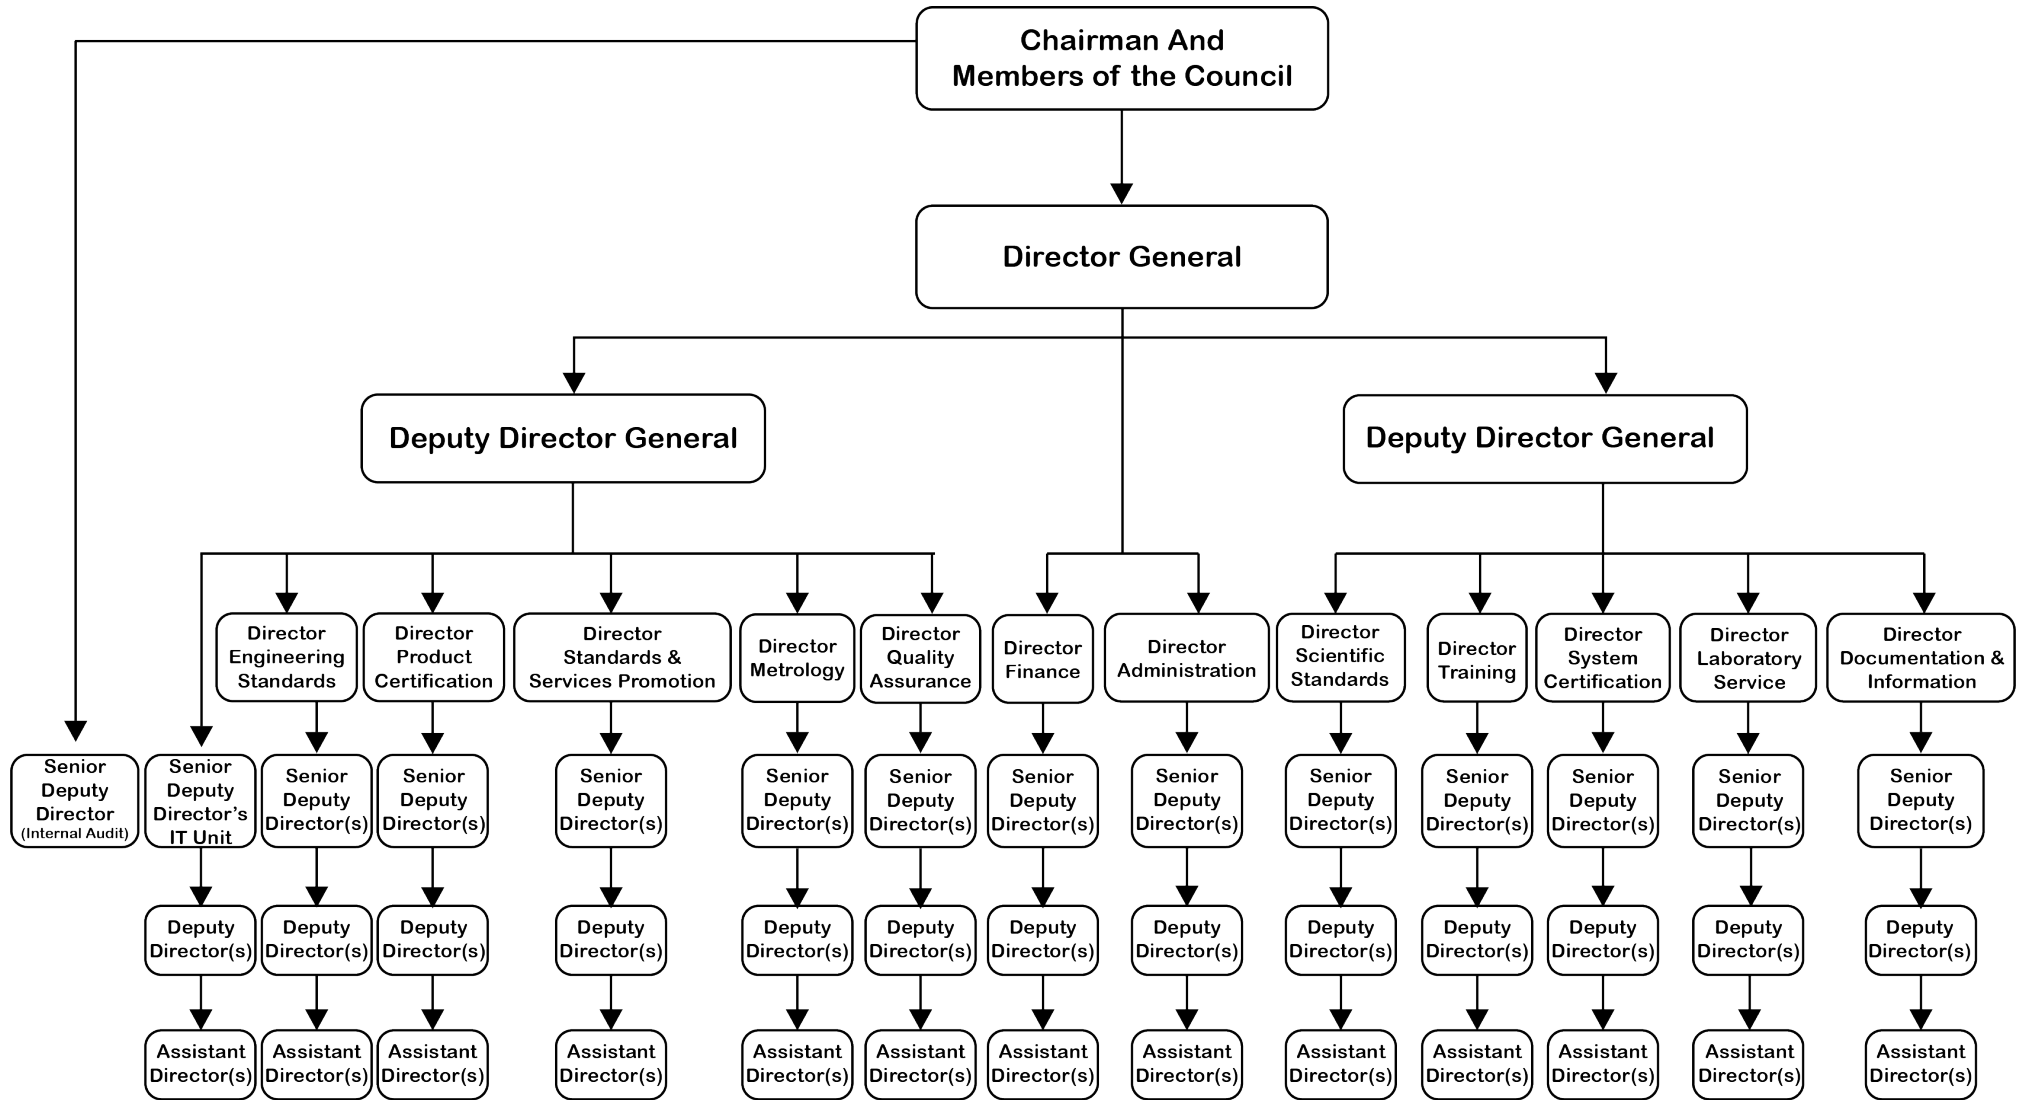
Chairman And Members of the Council

Director General

Deputy Director General

Deputy Director General

Director Engineering Standards

Director Product Certification

Director Standards & Services Promotion

Director Metrology

Director Quality Assurance

Director Finance

Director Administration

Director Scientific Standards

Director Training

Director System Certification

Director Laboratory Service

Director Documentation & Information

Senior Deputy Director (Internal Audit)

Senior Deputy Director's IT Unit

Senior Deputy Director(s)

Senior Deputy Director(s)

Senior Deputy Director(s)

Senior Deputy Director(s)

Senior Deputy Director(s)

Senior Deputy Director(s)

Senior Deputy Director(s)

Senior Deputy Director(s)

Senior Deputy Director(s)

Senior Deputy Director(s)

Senior Deputy Director(s)

Senior Deputy Director(s)

Deputy Director(s)

Deputy Director(s)

Deputy Director(s)

Deputy Director(s)

Deputy Director(s)

Deputy Director(s)

Deputy Director(s)

Deputy Director(s)

Deputy Director(s)

Deputy Director(s)

Deputy Director(s)

Deputy Director(s)

Deputy Director(s)

Assistant Director(s)

Assistant Director(s)

Assistant Director(s)

Assistant Director(s)

Assistant Director(s)

Assistant Director(s)

Assistant Director(s)

Assistant Director(s)

Assistant Director(s)

Assistant Director(s)

Assistant Director(s)

Assistant Director(s)

Assistant Director(s)